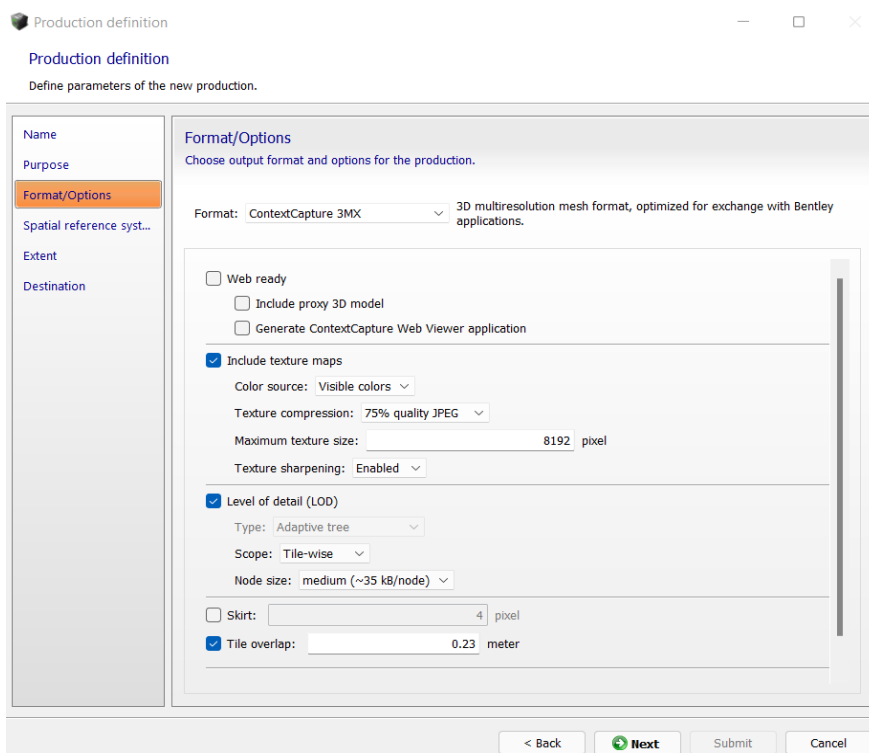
Production definition

Production definition
Define parameters of the new production.

Name
Purpose
Format/Options
Spatial reference syst...
Extent
Destination

Format/Options
Choose output format and options for the production.

Format: ContextCapture 3MX
3D multiresolution mesh format, optimized for exchange with Bentley applications.

Web ready
Include proxy 3D model
Generate ContextCapture Web Viewer application

Include texture maps
Color source: Visible colors
Texture compression: 75% quality JPEG
Maximum texture size: 8192 pixel
Texture sharpening: Enabled

Level of detail (LOD)
Type: Adaptive tree
Scope: Tile-wise
Node size: medium (~35 kB/node)

Skirt: 4 pixel
Tile overlap: 0.23 meter

< Back
Next
Submit
Cancel